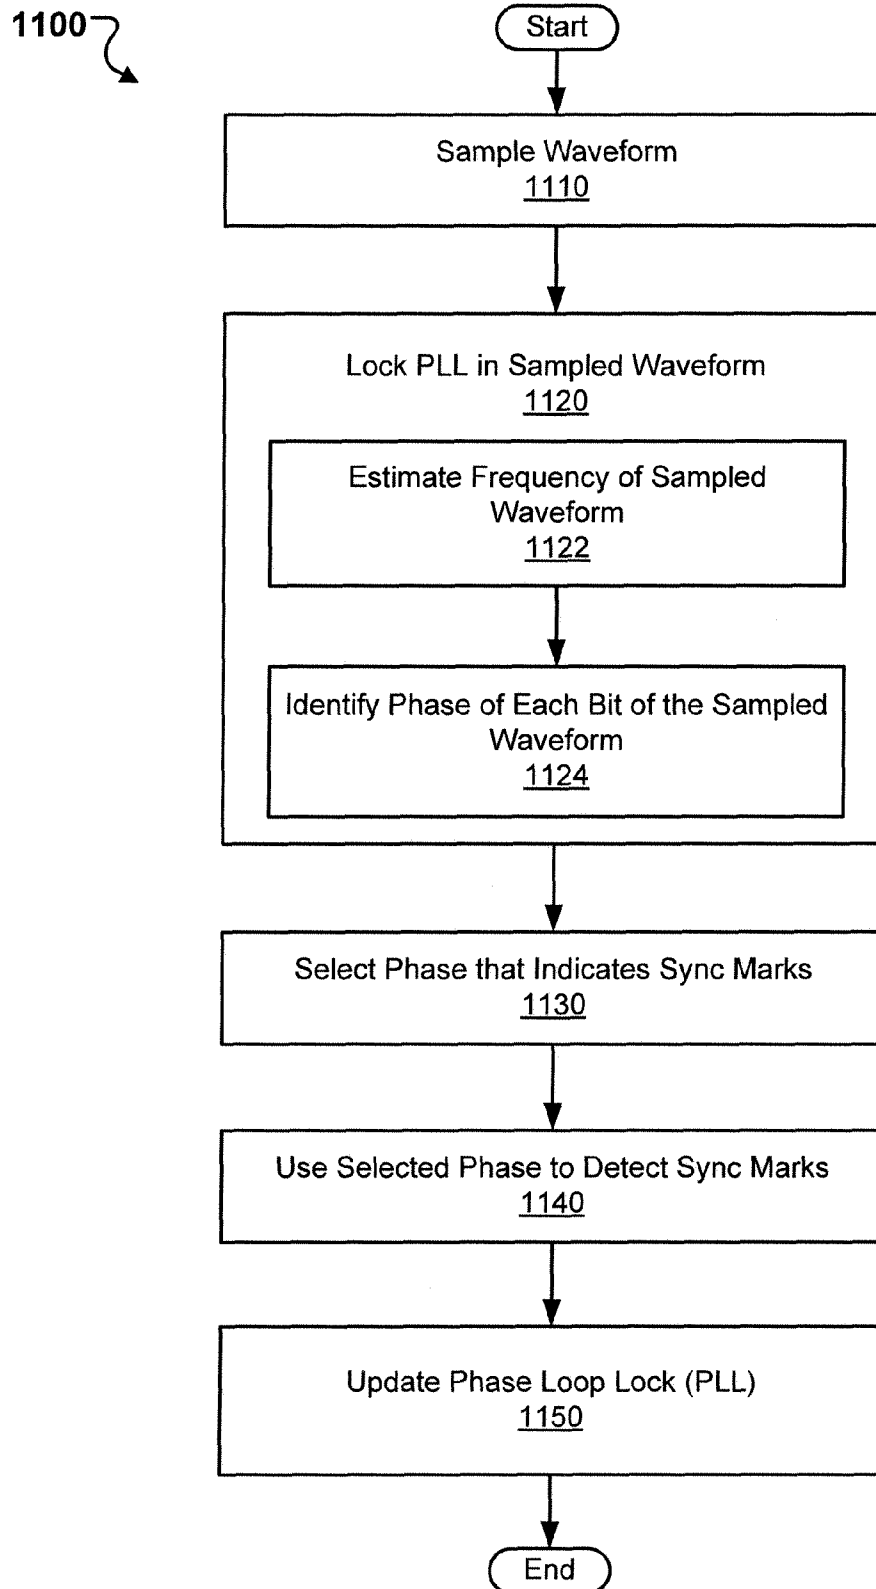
1100

Start

Sample Waveform
1110

Lock PLL in Sampled Waveform
1120

Estimate Frequency of Sampled Waveform
1122

Identify Phase of Each Bit of the Sampled Waveform
1124

Select Phase that Indicates Sync Marks
1130

Use Selected Phase to Detect Sync Marks
1140

Update Phase Loop Lock (PLL)
1150

End